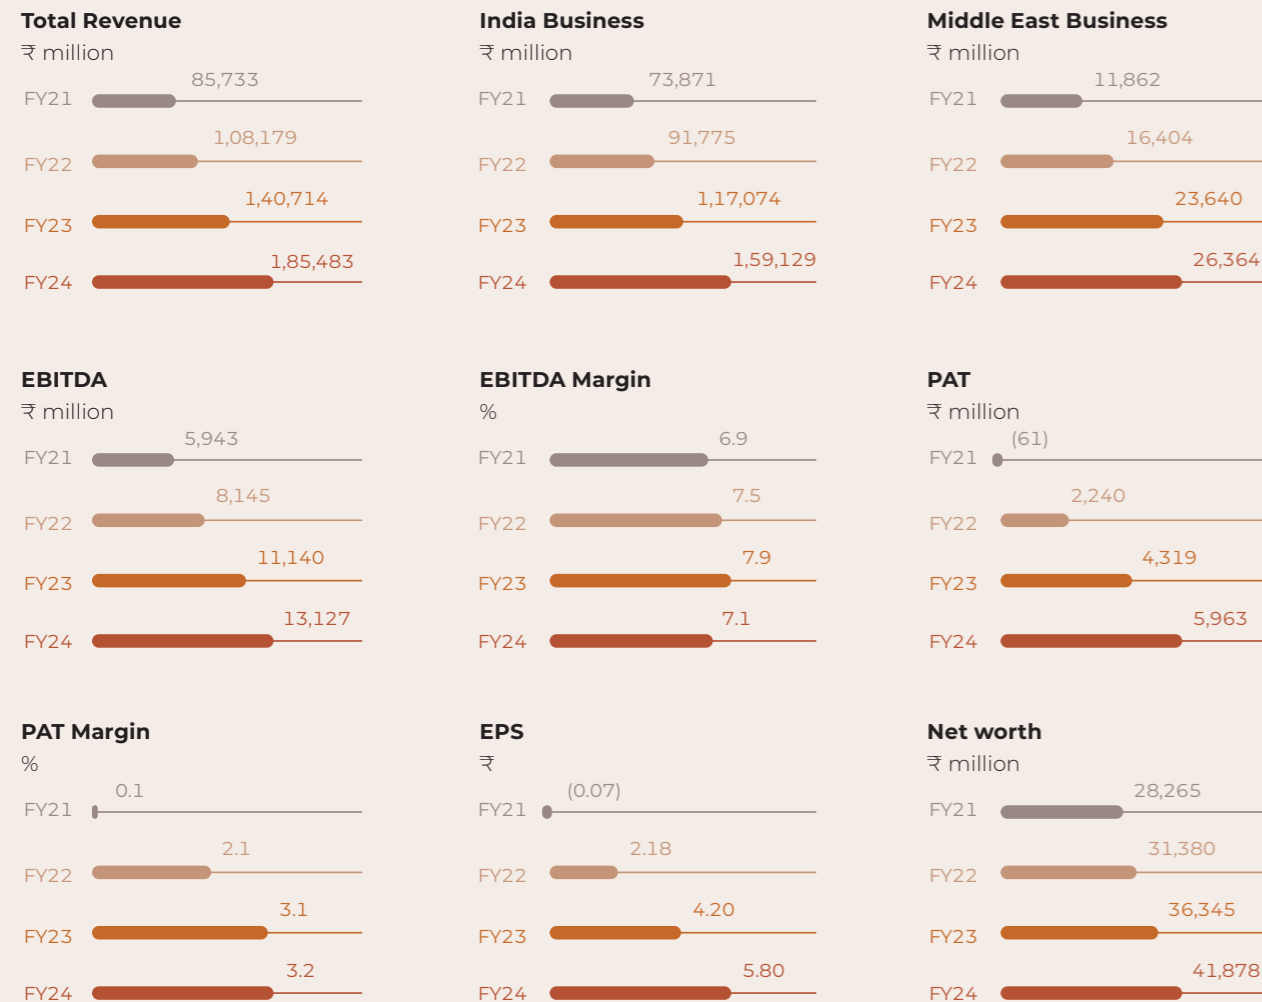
Total Revenue
₹ million

| | |
|---|---|
| FY21 | 85,733 |
| FY22 | 1,08,179 |
| FY23 | 1,40,714 |
| FY24 | 1,85,483 |

India Business
₹ million

| | |
|---|---|
| FY21 | 73,871 |
| FY22 | 91,775 |
| FY23 | 1,17,074 |
| FY24 | 1,59,129 |

Middle East Business
₹ million

| | |
|---|---|
| FY21 | 11,862 |
| FY22 | 16,404 |
| FY23 | 23,640 |
| FY24 | 26,364 |

EBITDA
₹ million

| | |
|---|---|
| FY21 | 5,943 |
| FY22 | 8,145 |
| FY23 | 11,140 |
| FY24 | 13,127 |

EBITDA Margin
%

| | |
|---|---|
| FY21 | 6.9 |
| FY22 | 7.5 |
| FY23 | 7.9 |
| FY24 | 7.1 |

PAT
₹ million

| | |
|---|---|
| FY21 | (61) |
| FY22 | 2,240 |
| FY23 | 4,319 |
| FY24 | 5,963 |

PAT Margin
%

| | |
|---|---|
| FY21 | 0.1 |
| FY22 | 2.1 |
| FY23 | 3.1 |
| FY24 | 3.2 |

EPS
₹

| | |
|---|---|
| FY21 | (0.07) |
| FY22 | 2.18 |
| FY23 | 4.20 |
| FY24 | 5.80 |

Net worth
₹ million

| | |
|---|---|
| FY21 | 28,265 |
| FY22 | 31,380 |
| FY23 | 36,345 |
| FY24 | 41,878 |